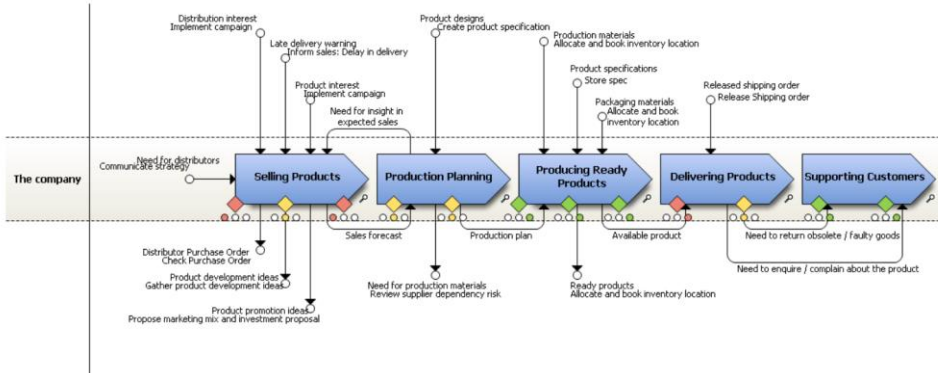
Distribution interest
Implement campaign

Late delivery warning
Inform sales: Delay in delivery

Product interest
Implement campaign

Need for insight in expected sales

Product designs
Create product specification

Production materials
Allocate and book inventory location

Product specifications
Store spec

Packaging materials
Allocate and book inventory location

Released shipping order
Release Shipping order

Need for distributors
Communicate strategy

The company

Selling Products

Production Planning

Producing Ready Products

Delivering Products

Supporting Customers

Sales forecast

Production plan

Available product

Need to return obsolete / faulty goods

Need to enquire / complain about the product

Distributor Purchase Order
Check Purchase Order

Product development ideas
Gather product development ideas

Product promotion ideas
Propose marketing mix and investment proposal

Need for production materials
Review supplier dependency risk

Ready products
Allocate and book inventory location